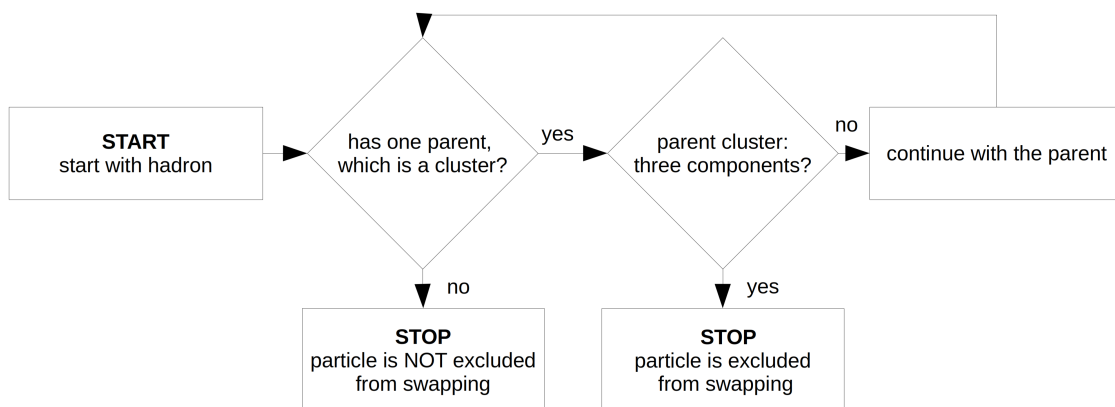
START
start with hadron

has one parent, which is a cluster?

yes

parent cluster: three components?

no

continue with the parent

no

STOP
particle is NOT excluded from swapping

yes

STOP
particle is excluded from swapping